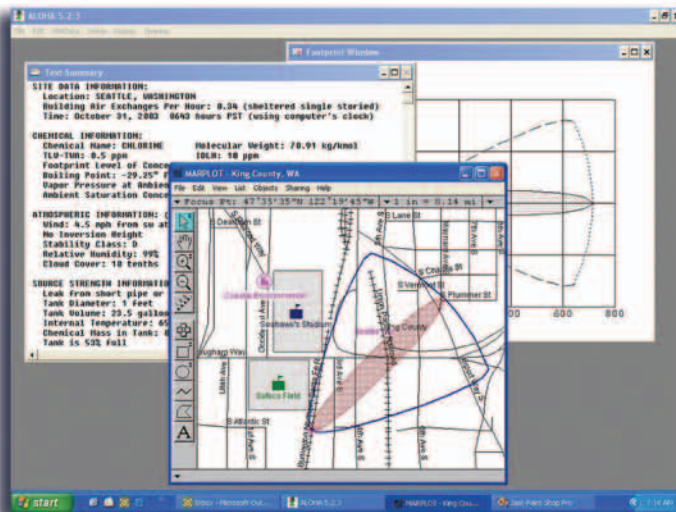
ALOHA 5.2.3

File Edit SiteData Setup Display Sharing

Footprint Window

Text Summary

SITE DATA INFORMATION:
Location: SEATTLE, WASHINGTON
Building Air Exchanges Per Hour: 0.34 (sheltered single storied)
Time: October 31, 2003 0843 hours PST (using computer's clock)

CHEMICAL INFORMATION:
Chemical Name: CHLORINE Molecular Weight: 70.91 kg/kmol
TLV-TWA: 0.5 ppm IDLH: 10 ppm
Footprint Level of Conce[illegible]
Boiling Point: -29.25° F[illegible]
Vapor Pressure at Ambien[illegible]
Ambient Saturation Conce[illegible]

ATMOSPHERIC INFORMATION: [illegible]
Wind: 4.5 mph from sw at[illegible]
No Inversion Height
Stability Class: D
Relative Humidity: 99%
Cloud Cover: 10 tenths

SOURCE STRENGTH INFORMATI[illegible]
Leak from short pipe or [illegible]
Tank Diameter: 1 feet
Tank Volume: 23.5 gallon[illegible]
Internal Temperature: 65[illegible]
Chemical Mass in Tank: 8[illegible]
Tank is 53% full

MARPLOT - King County, WA

File Edit View List Objects Sharing Help

Focus Pt: 47°35'35"N 122°19'45"W 1 in = 0.14 mi

Dearborn St
S Lane St
S Charles St
S Weller St
Plummer St
Seahawk's Stadium
Safeco Field
S Atlantic St
Royal Brougham Way
King County
6th Ave S
4th Ave S
Occidental Ave S
1st Ave S
Airport Way S

500
600
800

start
Inbox - Microsoft Out...
ALOHA 5.2.3
MARPLOT - King Cou...
Jasc Paint Shop Pro
7:14 AM